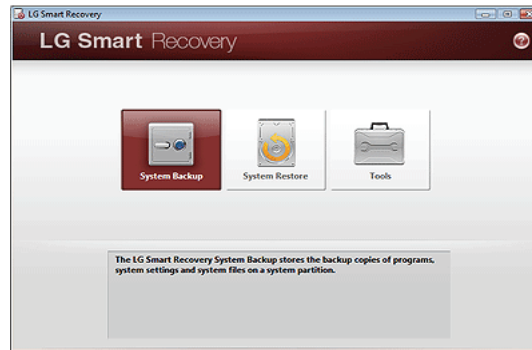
LG Smart Recovery

LG Smart Recovery

System Backup

System Restore

Tools

The LG Smart Recovery System Backup stores the backup copies of programs, system settings and system files on a system partition.